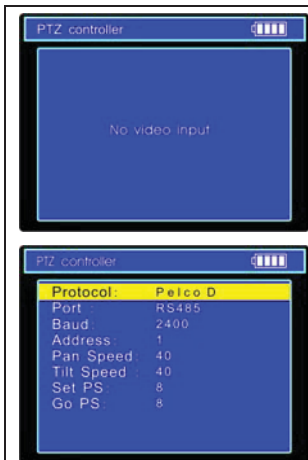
PTZ controller

No video input

PTZ controller

| | |
|---|---|
| Protocol: | Pelco D |
| Port : | RS485 |
| Baud: | 2400 |
| Address: | 1 |
| Pan Speed: | 40 |
| Tilt Speed : | 40 |
| Set PS: | 8 |
| Go PS: | 8 |